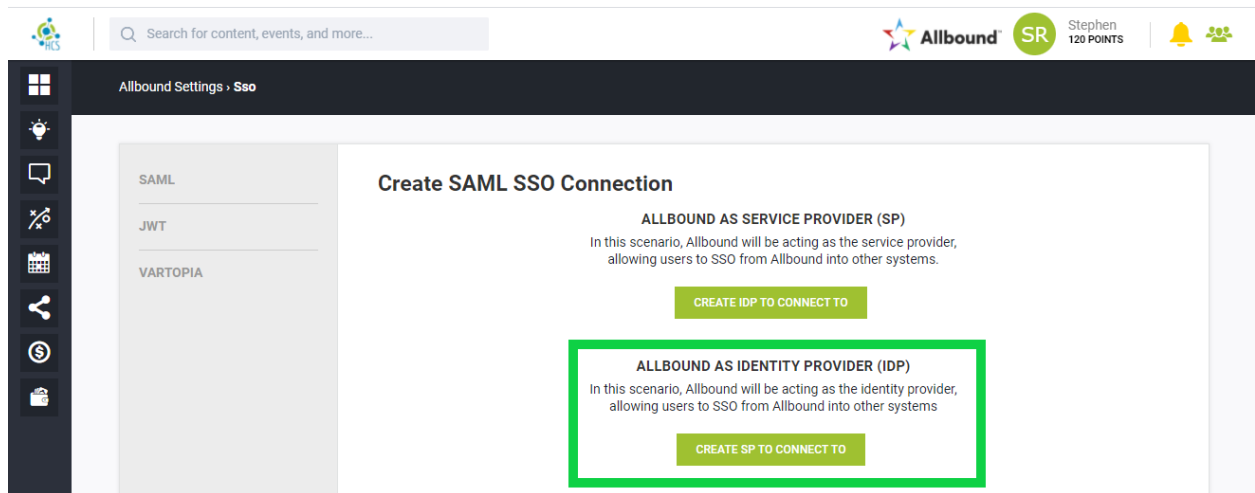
HCS

Search for content, events, and more...

Allbound

SR Stephen
120 POINTS

Allbound Settings › Sso

SAML

JWT

VARTOPIA

Create SAML SSO Connection

ALLBOUND AS SERVICE PROVIDER (SP)

In this scenario, Allbound will be acting as the service provider, allowing users to SSO from Allbound into other systems.

CREATE IDP TO CONNECT TO

ALLBOUND AS IDENTITY PROVIDER (IDP)

In this scenario, Allbound will be acting as the identity provider, allowing users to SSO from Allbound into other systems

CREATE SP TO CONNECT TO